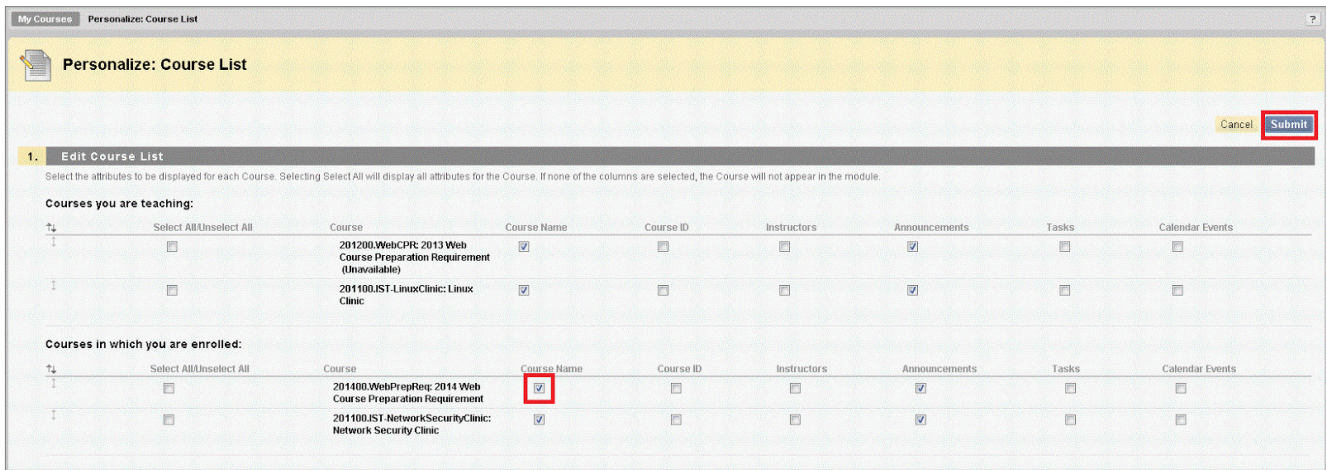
My Courses Personalize: Course List

?

Personalize: Course List

Cancel Submit

1. Edit Course List

Select the attributes to be displayed for each Course. Selecting Select All will display all attributes for the Course. If none of the columns are selected, the Course will not appear in the module.

Courses you are teaching:

| | Select All/Unselect All | Course | Course Name | Course ID | Instructors | Announcements | Tasks | Calendar Events |
|---|---|---|---|---|---|---|---|---|
| | ☐ | 201200.WebCPR: 2013 Web Course Preparation Requirement (Unavailable) | ☑ | ☐ | ☐ | ☑ | ☐ | ☐ |
| | ☐ | 201100.IST-LinuxClinic: Linux Clinic | ☑ | ☐ | ☐ | ☑ | ☐ | ☐ |

Courses in which you are enrolled:

| | Select All/Unselect All | Course | Course Name | Course ID | Instructors | Announcements | Tasks | Calendar Events |
|---|---|---|---|---|---|---|---|---|
| | ☐ | 201400.WebPrepReq: 2014 Web Course Preparation Requirement | ☑ | ☐ | ☐ | ☑ | ☐ | ☐ |
| | ☐ | 201100.IST-NetworkSecurityClinic: Network Security Clinic | ☑ | ☐ | ☐ | ☑ | ☐ | ☐ |